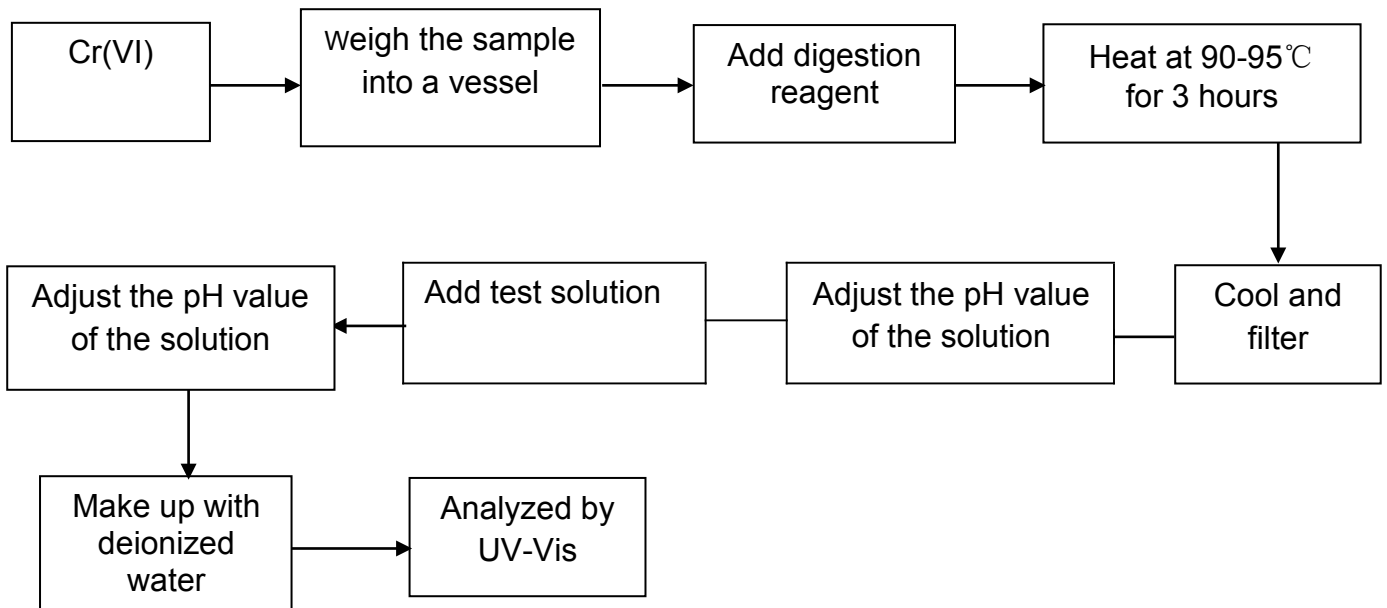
Cr(VI)

weigh the sample into a vessel

Add digestion reagent

Heat at 90-95℃ for 3 hours

Cool and filter

Adjust the pH value of the solution

Add test solution

Adjust the pH value of the solution

Make up with deionized water

Analyzed by UV-Vis